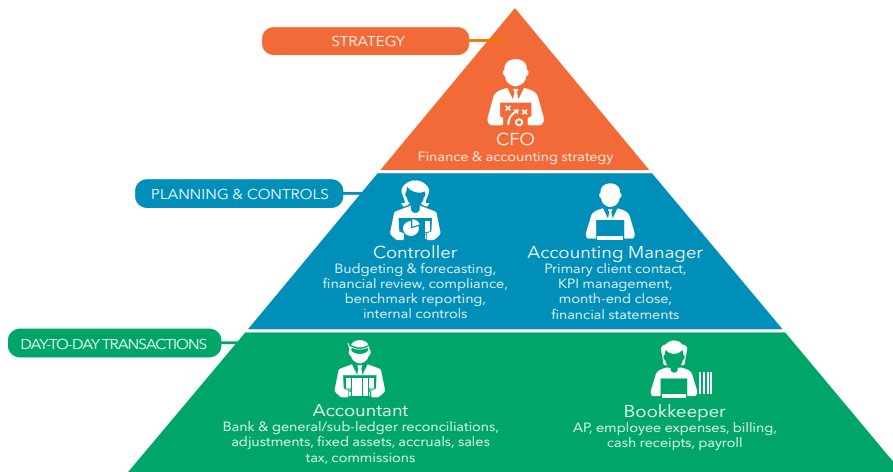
STRATEGY

CFO
Finance & accounting strategy

PLANNING & CONTROLS

Controller
Budgeting & forecasting, financial review, compliance, benchmark reporting, internal controls

Accounting Manager
Primary client contact, KPI management, month-end close, financial statements

DAY-TO-DAY TRANSACTIONS

Accountant
Bank & general/sub-ledger reconciliations, adjustments, fixed assets, accruals, sales tax, commissions

Bookkeeper
AP, employee expenses, billing, cash receipts, payroll